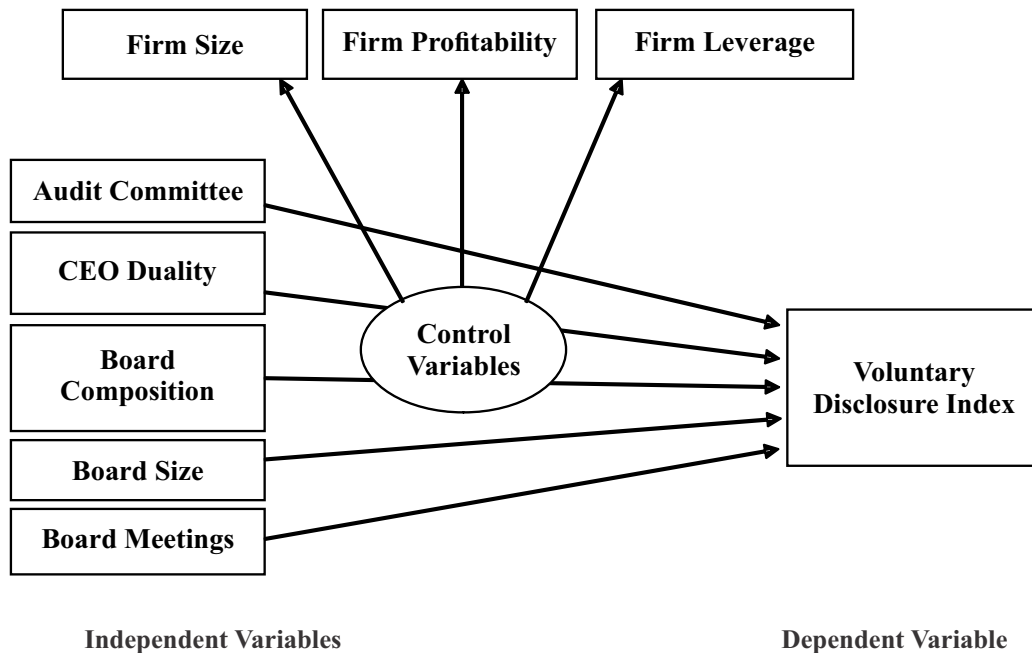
Firm Size

Firm Profitability

Firm Leverage

Audit Committee

CEO Duality

Board Composition

Board Size

Board Meetings

Control Variables

Voluntary Disclosure Index

Independent Variables

Dependent Variable